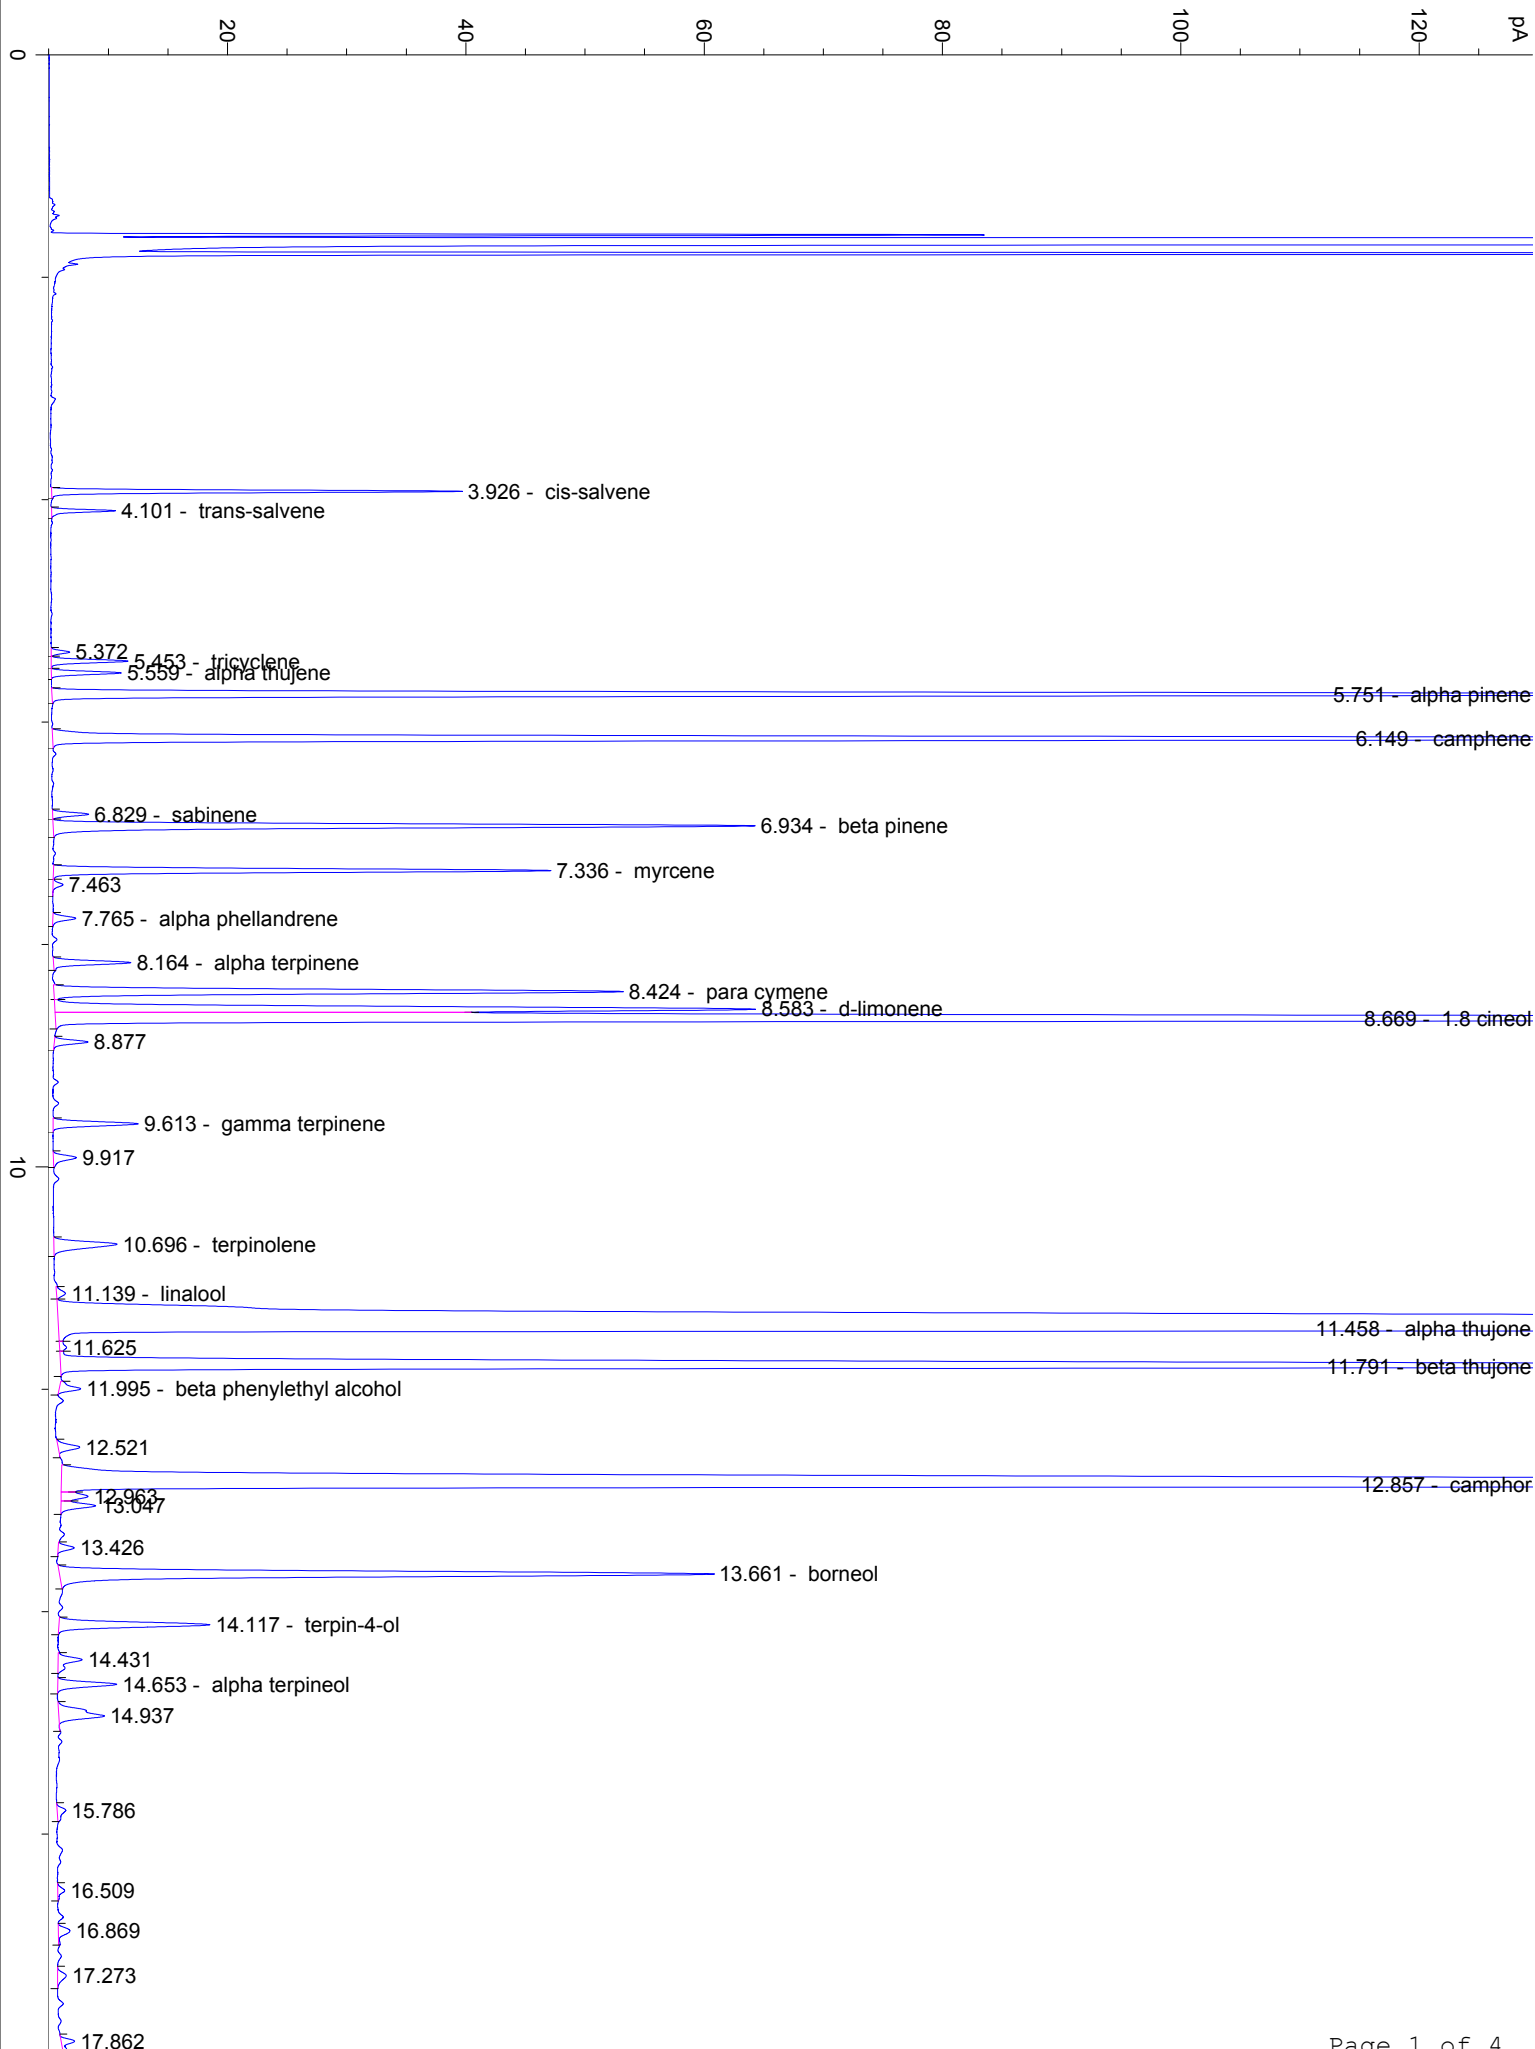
20
40
60
80
100
120
pA

0

3.926 - cis-salvene
4.101 - trans-salvene
5.372
5.453 - tricyclene
5.559 - alpha thujene
5.751 - alpha pinene
6.149 - camphene
6.829 - sabinene
6.934 - beta pinene
7.336 - myrcene
7.463
7.765 - alpha phellandrene
8.164 - alpha terpinene
8.424 - para cymene
8.583 - d-limonene
8.669 - 1.8 cineol
8.877
9.613 - gamma terpinene
9.917

10

10.696 - terpinolene
11.139 - linalool
11.458 - alpha thujone
11.625
11.791 - beta thujone
11.995 - beta phenylethyl alcohol
12.521
12.857 - camphor
12.963
13.047
13.426
13.661 - borneol
14.117 - terpin-4-ol
14.431
14.653 - alpha terpineol
14.937
15.786
16.509
16.869
17.273
17.862

Page 1 of 4